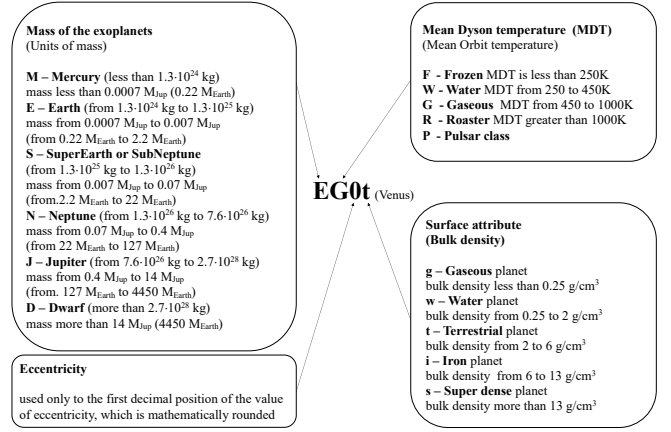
**Mass of the exoplanets**
(Units of mass)

**M – Mercury** (less than $1.3{\cdot}10^{24}$ kg)
mass less than 0.0007 $M_{Jup}$ (0.22 $M_{Earth}$)
**E – Earth** (from $1.3{\cdot}10^{24}$ kg to $1.3{\cdot}10^{25}$ kg)
mass from 0.0007 $M_{Jup}$ to 0.007 $M_{Jup}$
(from 0.22 $M_{Earth}$ to 2.2 $M_{Earth}$)
**S – SuperEarth or SubNeptune**
(from $1.3{\cdot}10^{25}$ kg to $1.3{\cdot}10^{26}$ kg)
mass from 0.007 $M_{Jup}$ to 0.07 $M_{Jup}$
(from.2.2 $M_{Earth}$ to 22 $M_{Earth}$)
**N – Neptune** (from $1.3{\cdot}10^{26}$ kg to $7.6{\cdot}10^{26}$ kg)
mass from 0.07 $M_{Jup}$ to 0.4 $M_{Jup}$
(from 22 $M_{Earth}$ to 127 $M_{Earth}$)
**J – Jupiter** (from $7.6{\cdot}10^{26}$ kg to $2.7{\cdot}10^{28}$ kg)
mass from 0.4 $M_{Jup}$ to 14 $M_{Jup}$
(from. 127 $M_{Earth}$ to 4450 $M_{Earth}$)
**D – Dwarf** (more than $2.7{\cdot}10^{28}$ kg)
mass more than 14 $M_{Jup}$ (4450 $M_{Earth}$)

**Eccentricity**

used only to the first decimal position of the value of eccentricity, which is mathematically rounded

**EG0t** (Venus)

**Mean Dyson temperature (MDT)**
(Mean Orbit temperature)

**F - Frozen** MDT is less than 250K
**W - Water** MDT from 250 to 450K
**G - Gaseous** MDT from 450 to 1000K
**R - Roaster** MDT greater than 1000K
**P - Pulsar class**

**Surface attribute**
**(Bulk density)**

**g – Gaseous** planet
bulk density less than 0.25 g/cm$^3$
**w – Water** planet
bulk density from 0.25 to 2 g/cm$^3$
**t – Terrestrial** planet
bulk density from 2 to 6 g/cm$^3$
**i – Iron** planet
bulk density from 6 to 13 g/cm$^3$
**s – Super dense** planet
bulk density more than 13 g/cm$^3$